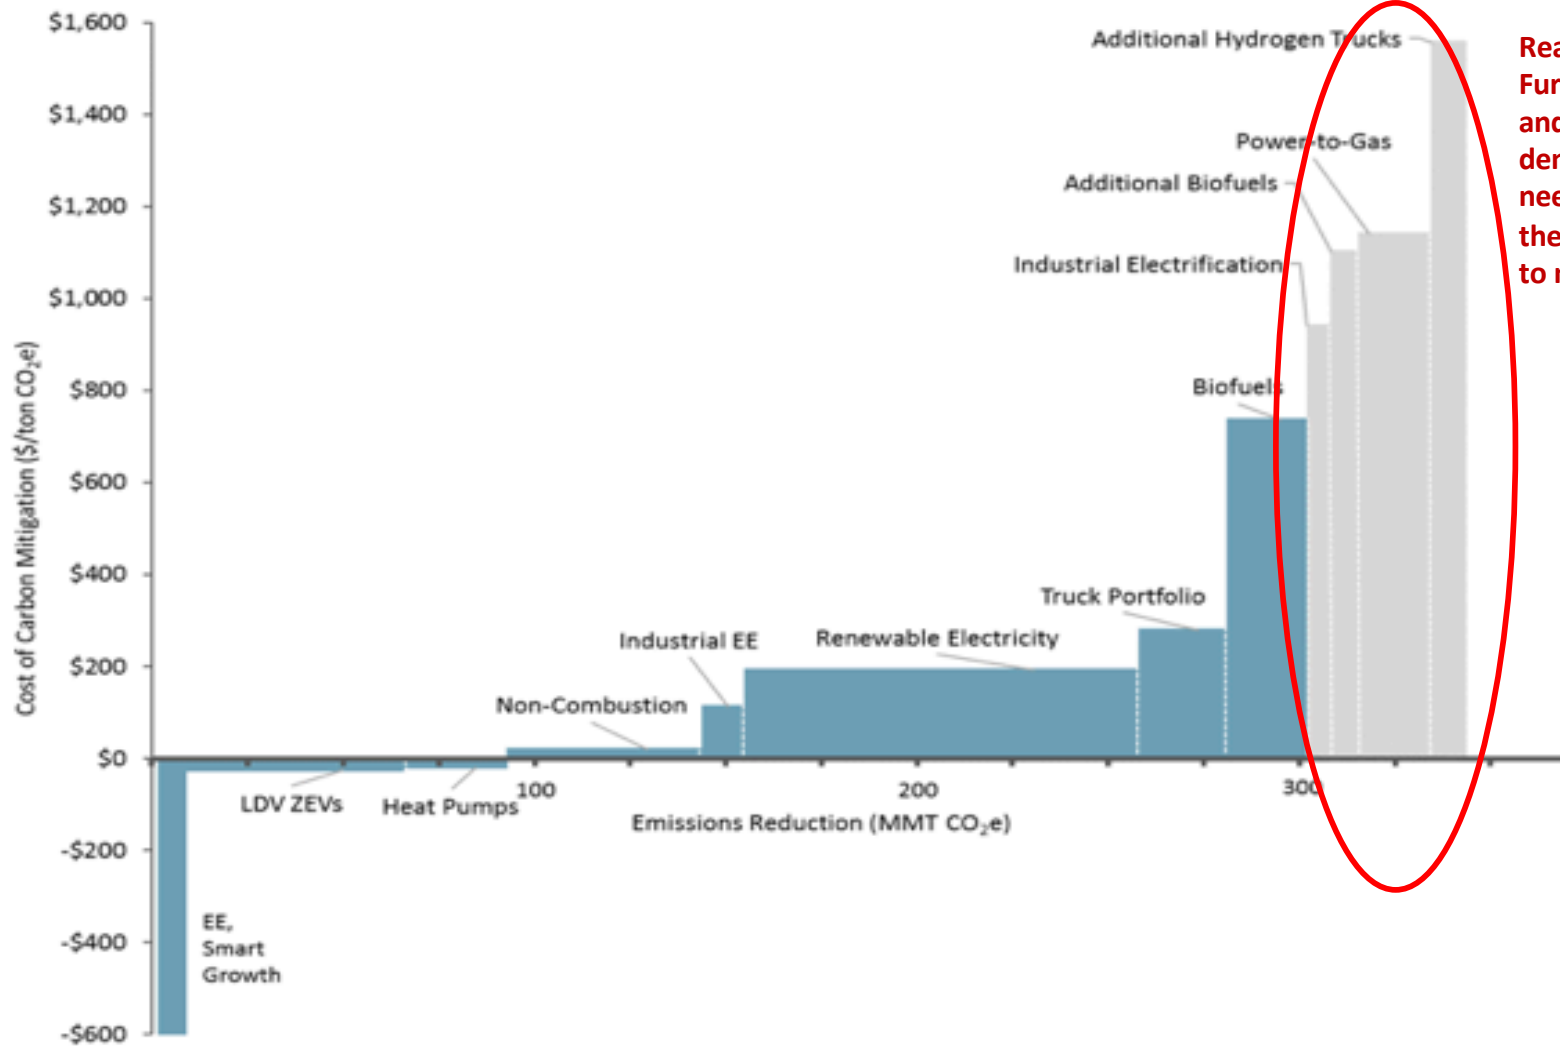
$1,600
$1,400
$1,200
$1,000
$800
$600
$400
$200
$0
-$200
-$400
-$600

Cost of Carbon Mitigation ($/ton $CO_2e$)

Additional Hydrogen Trucks
Power-to-Gas
Additional Biofuels
Industrial Electrification
Biofuels
Truck Portfolio
Renewable Electricity
Industrial EE
Non-Combustion
LDV ZEVs
Heat Pumps
EE, Smart Growth

100
200
300
Emissions Reduction (MMT $CO_2e$)

Rea
Fur
and
der
nee
the
to r